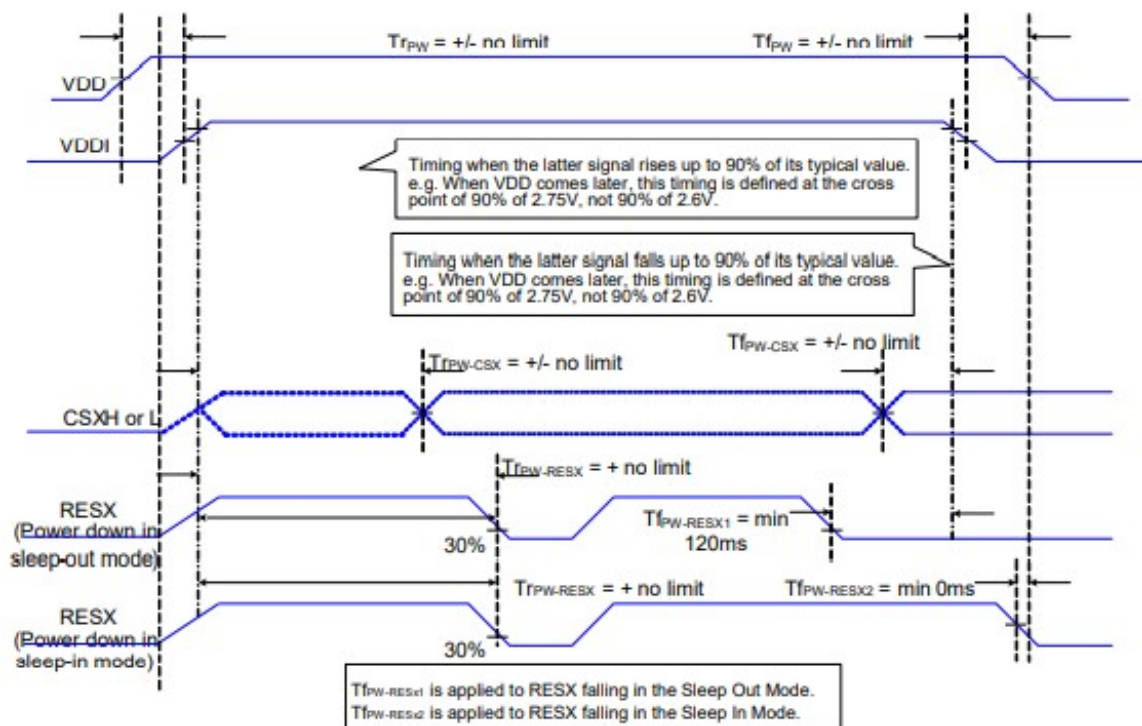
$Tr_{PW}$ = +/- no limit

$Tf_{PW}$ = +/- no limit

VDD

VDDI

Timing when the latter signal rises up to 90% of its typical value. e.g. When VDD comes later, this timing is defined at the cross point of 90% of 2.75V, not 90% of 2.6V.

Timing when the latter signal falls up to 90% of its typical value. e.g. When VDD comes later, this timing is defined at the cross point of 90% of 2.75V, not 90% of 2.6V.

$Tf_{PW-CSX}$ = +/- no limit

$Tr_{PW-CSX}$ = +/- no limit

CSXH or L

$Tr_{PW-RESX}$ = + no limit

RESX (Power down in sleep-out mode)

30%

$Tf_{PW-RESX1}$ = min 120ms

$Tr_{PW-RESX}$ = + no limit

$Tf_{PW-RESX2}$ = min 0ms

RESX (Power down in sleep-in mode)

30%

$Tf_{PW-RESx1}$ is applied to RESX falling in the Sleep Out Mode.
$Tf_{PW-RESx2}$ is applied to RESX falling in the Sleep In Mode.